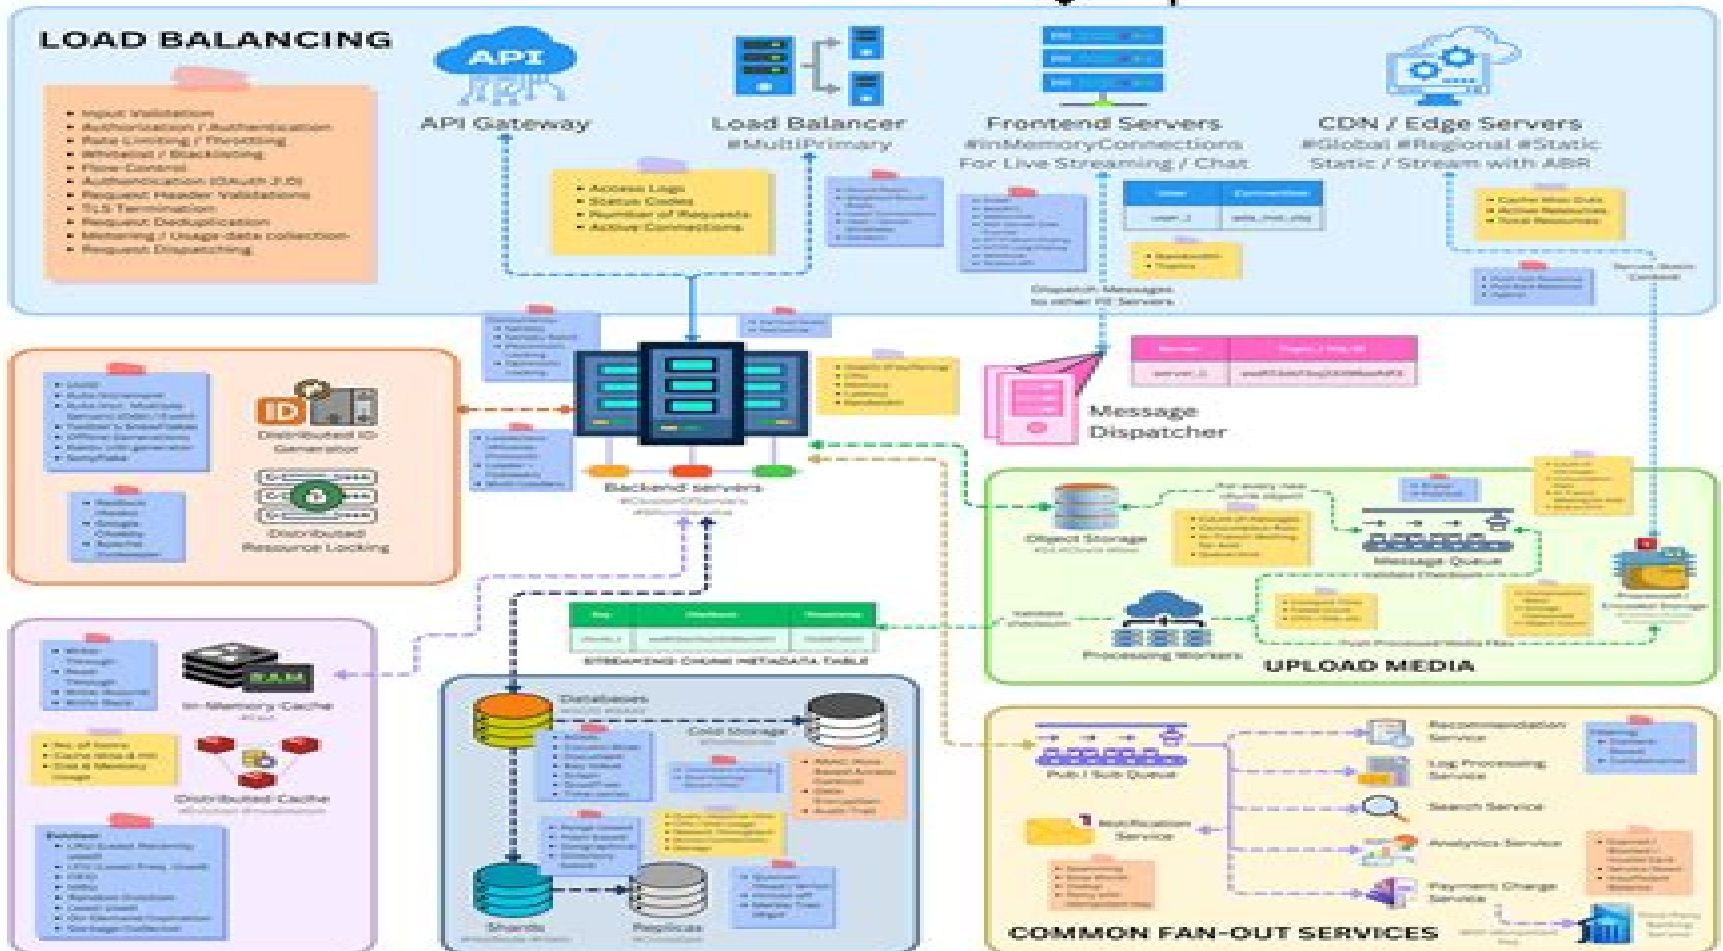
LOAD BALANCING

- Input Validation
- Authorization / Authentication
- Rate Limiting / Throttling
- Whitelist / Blacklisting
- Flow Control
- Authorization (OAuth 2.0)
- Request Header Validations
- TLS Termination
- Request Deduplication
- Metering / Usage data collection
- Request Dispatching

API

API Gateway

Load Balancer
#MultiPrimary

Frontend Servers
#InMemoryConnections
For Live Streaming / Chat

CDN / Edge Servers
#Global #Regional #Static
Static / Stream with ABR

- Access Logs
- Status Codes
- Number of Requests
- Active Connections

| User | Connection |
|---|---|
| user_1 | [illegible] |

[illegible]

Dispatch Messages to other FE Servers

| Server | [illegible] |
|---|---|
| server_1 | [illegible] |

Message Dispatcher

ID

Distributed ID Generator

Distributed Resource Locking

Backend servers

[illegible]

Object Storage

Message Queue

Processing Workers

UPLOAD MEDIA

STREAMING CHUNK METADATA TABLE

In-Memory Cache

RAM

Distributed Cache

Databases

Cold Storage

Shards

Replicas

Pub / Sub Queue

Recommendation Service

Log Processing Service

Search Service

Analytics Service

Notification Service

Payment Charge Service

COMMON FAN-OUT SERVICES